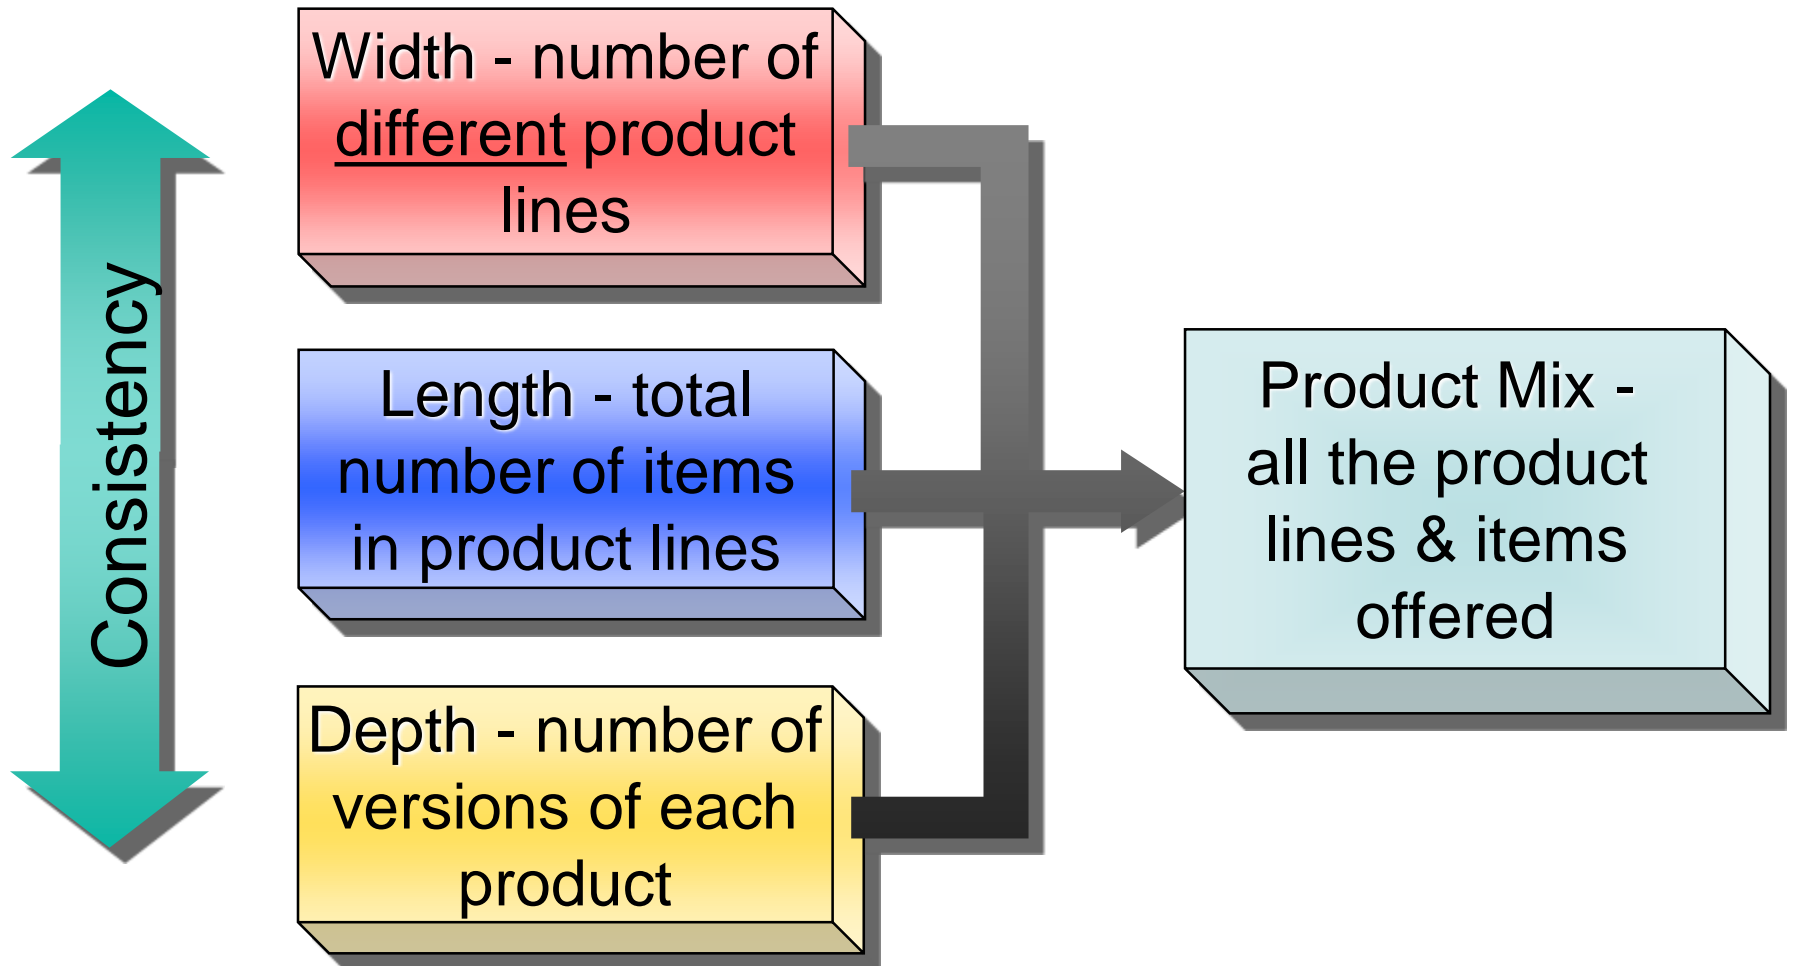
Consistency

Width - number of different product lines

Length - total number of items in product lines

Depth - number of versions of each product

Product Mix - all the product lines & items offered